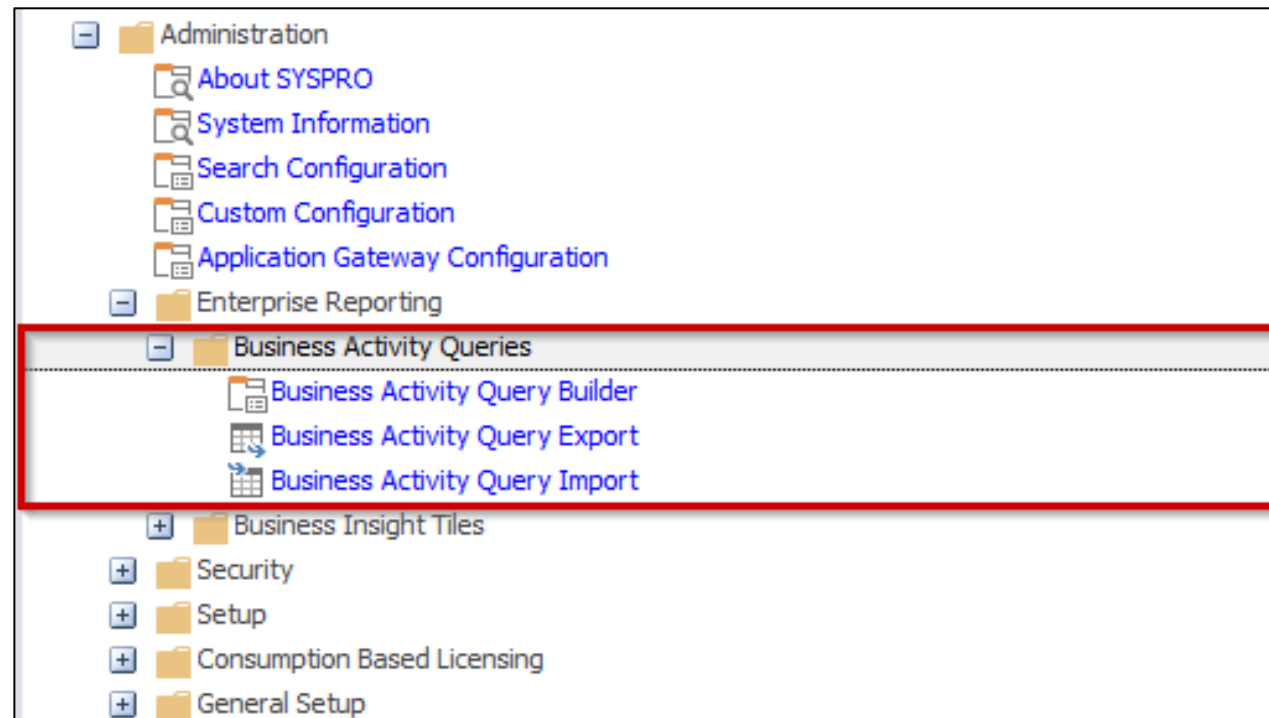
Administration
About SYSPRO
System Information
Search Configuration
Custom Configuration
Application Gateway Configuration
Enterprise Reporting
Business Activity Queries
Business Activity Query Builder
Business Activity Query Export
Business Activity Query Import
Business Insight Tiles
Security
Setup
Consumption Based Licensing
General Setup